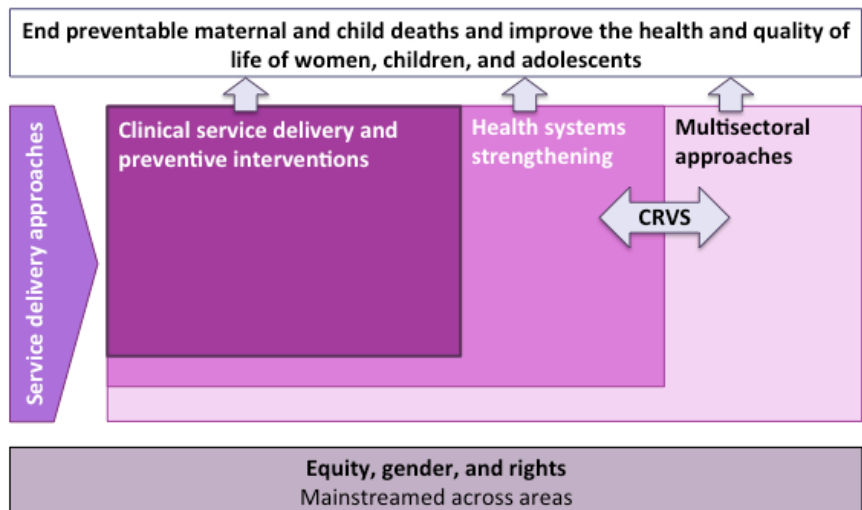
End preventable maternal and child deaths and improve the health and quality of life of women, children, and adolescents

Service delivery approaches

Clinical service delivery and preventive interventions

Health systems strengthening

Multisectoral approaches

CRVS

Equity, gender, and rights
Mainstreamed across areas